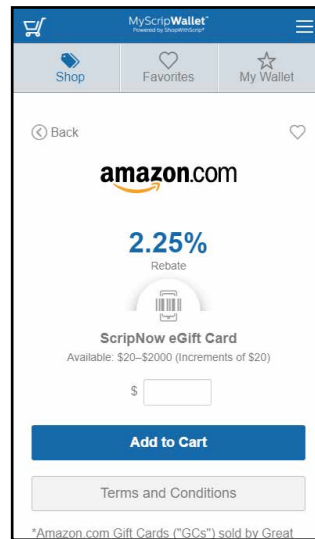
MyScripWallet®
Powered by ShopWithScrip®

Shop
Favorites
My Wallet

Back

amazon.com

2.25%
Rebate

ScripNow eGift Card
Available: \$20–\$2000 (Increments of \$20)

\$

Add to Cart

Terms and Conditions

*Amazon.com Gift Cards ("GCs") sold by Great